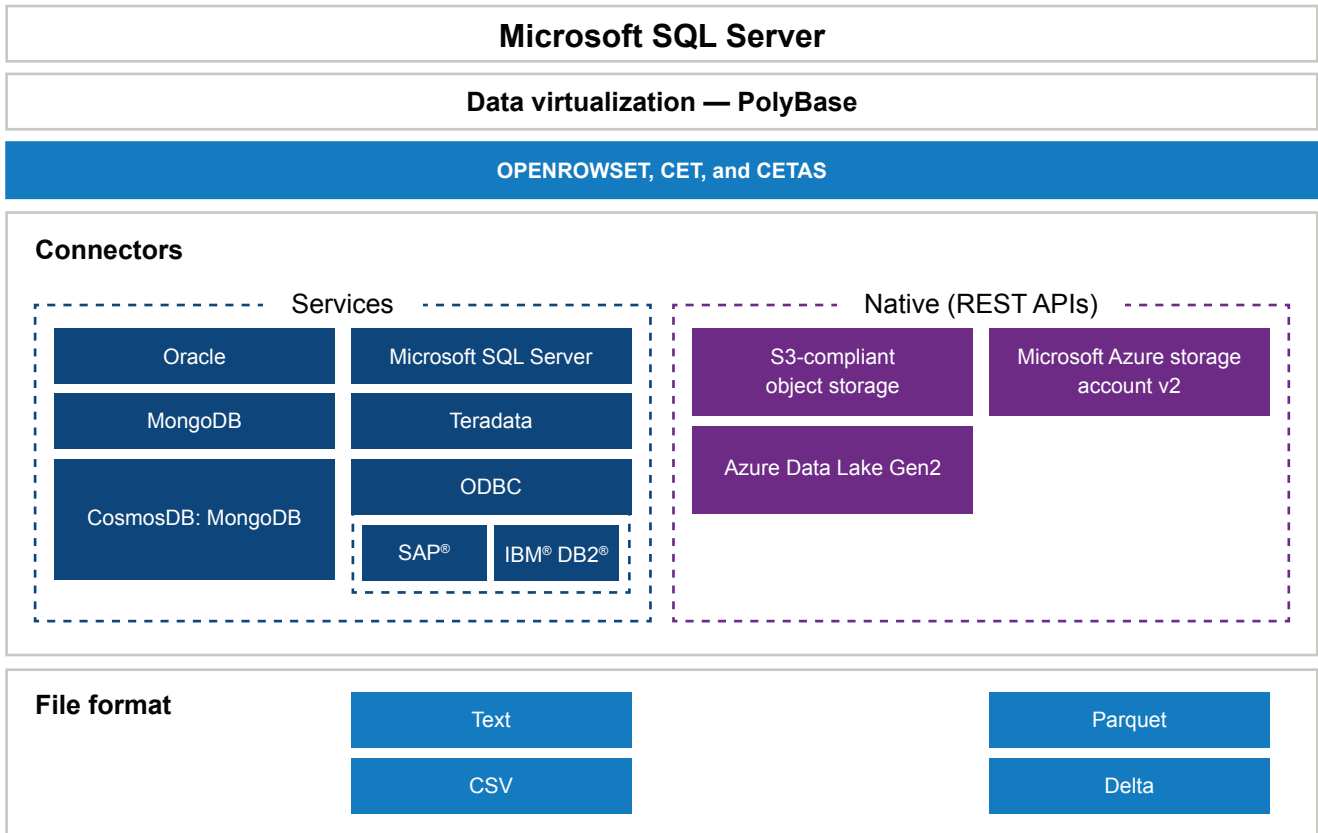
Microsoft SQL Server

Data virtualization — PolyBase

OPENROWSET, CET, and CETAS

Connectors

Services

Oracle

Microsoft SQL Server

MongoDB

Teradata

CosmosDB: MongoDB

ODBC

SAP®

IBM® DB2®

Native (REST APIs)

S3-compliant object storage

Microsoft Azure storage account v2

Azure Data Lake Gen2

File format

Text

CSV

Parquet

Delta